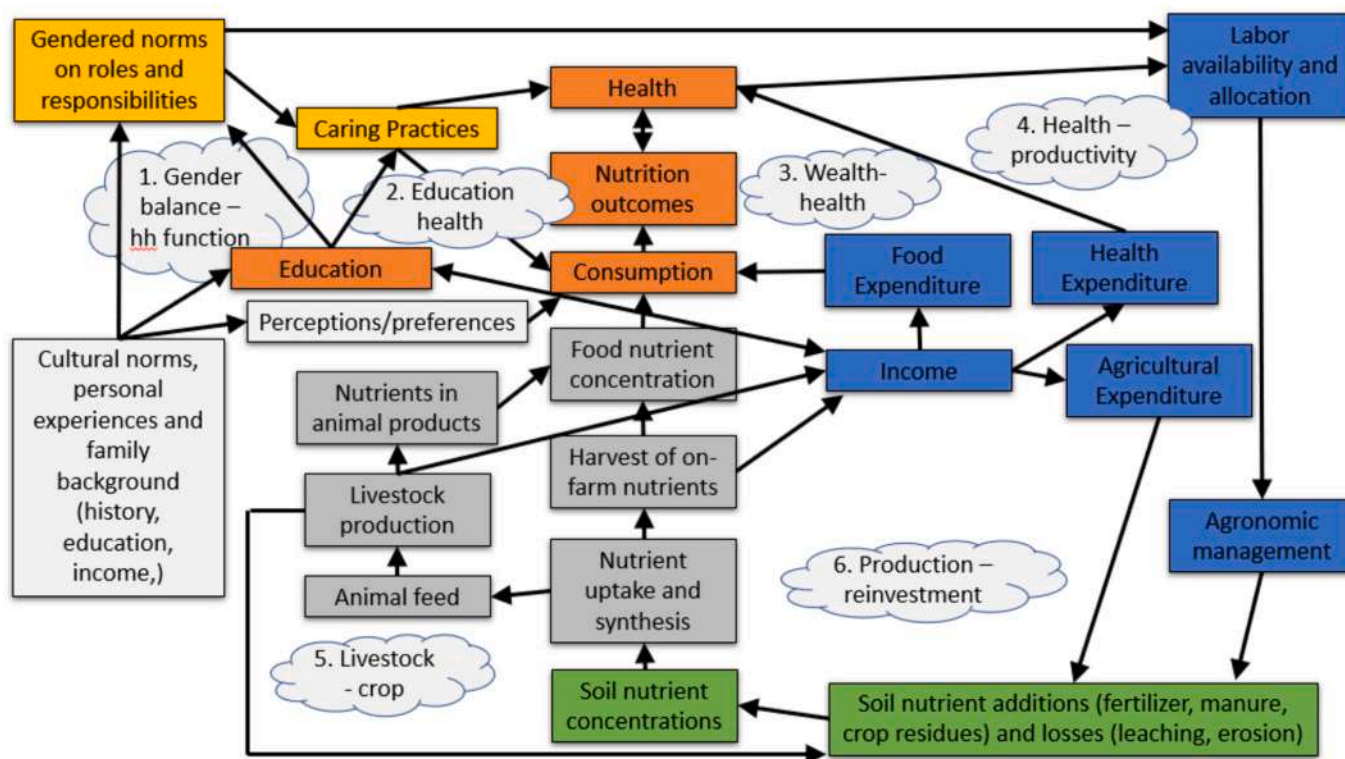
Gendered norms on roles and responsibilities

Caring Practices

Health

Labor availability and allocation

4. Health – productivity

1. Gender balance – hh function

2. Education health

Nutrition outcomes

3. Wealth-health

Education

Consumption

Food Expenditure

Health Expenditure

Perceptions/preferences

Cultural norms, personal experiences and family background (history, education, income,)

Food nutrient concentration

Income

Agricultural Expenditure

Nutrients in animal products

Harvest of on-farm nutrients

Livestock production

Agronomic management

Nutrient uptake and synthesis

6. Production – reinvestment

Animal feed

5. Livestock - crop

Soil nutrient concentrations

Soil nutrient additions (fertilizer, manure, crop residues) and losses (leaching, erosion)